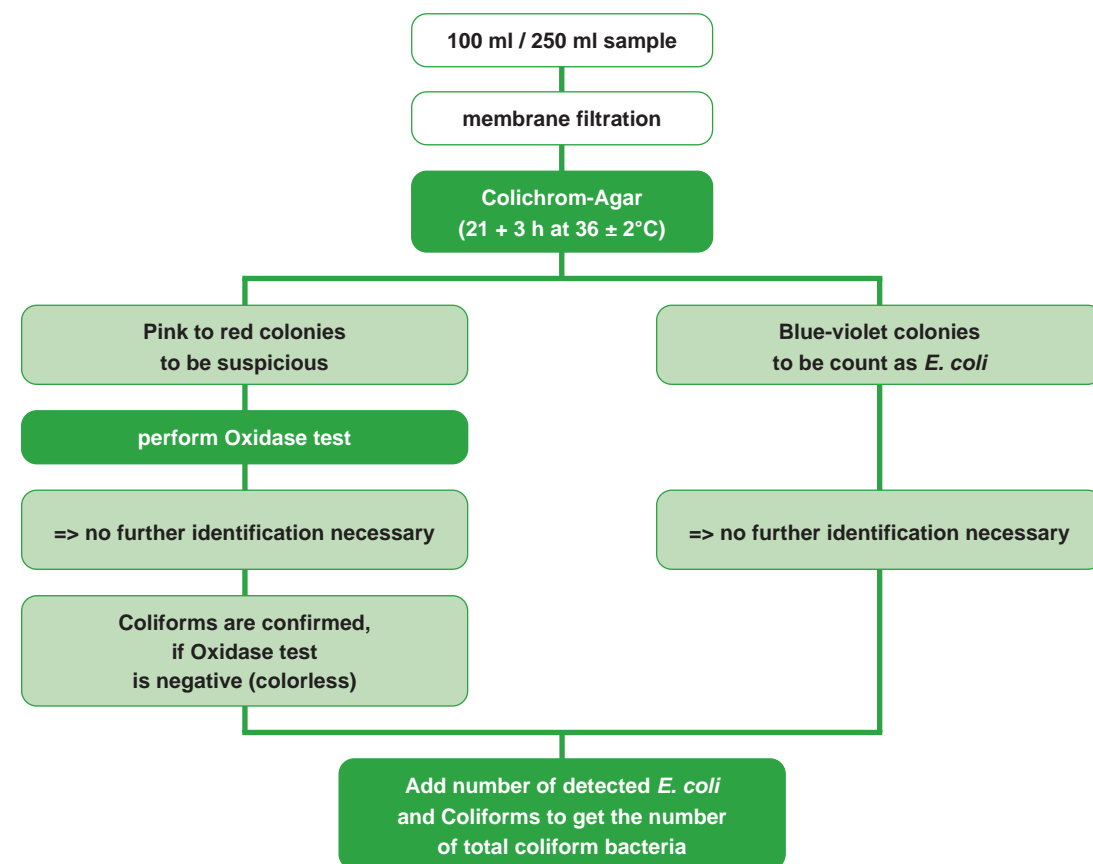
100 ml / 250 ml sample

membrane filtration

Colichrom-Agar
(21 + 3 h at 36 ± 2°C)

Pink to red colonies
to be suspicious

perform Oxidase test

=> no further identification necessary

Coliforms are confirmed,
if Oxidase test
is negative (colorless)

Blue-violet colonies
to be count as E. coli

=> no further identification necessary

Add number of detected E. coli
and Coliforms to get the number
of total coliform bacteria